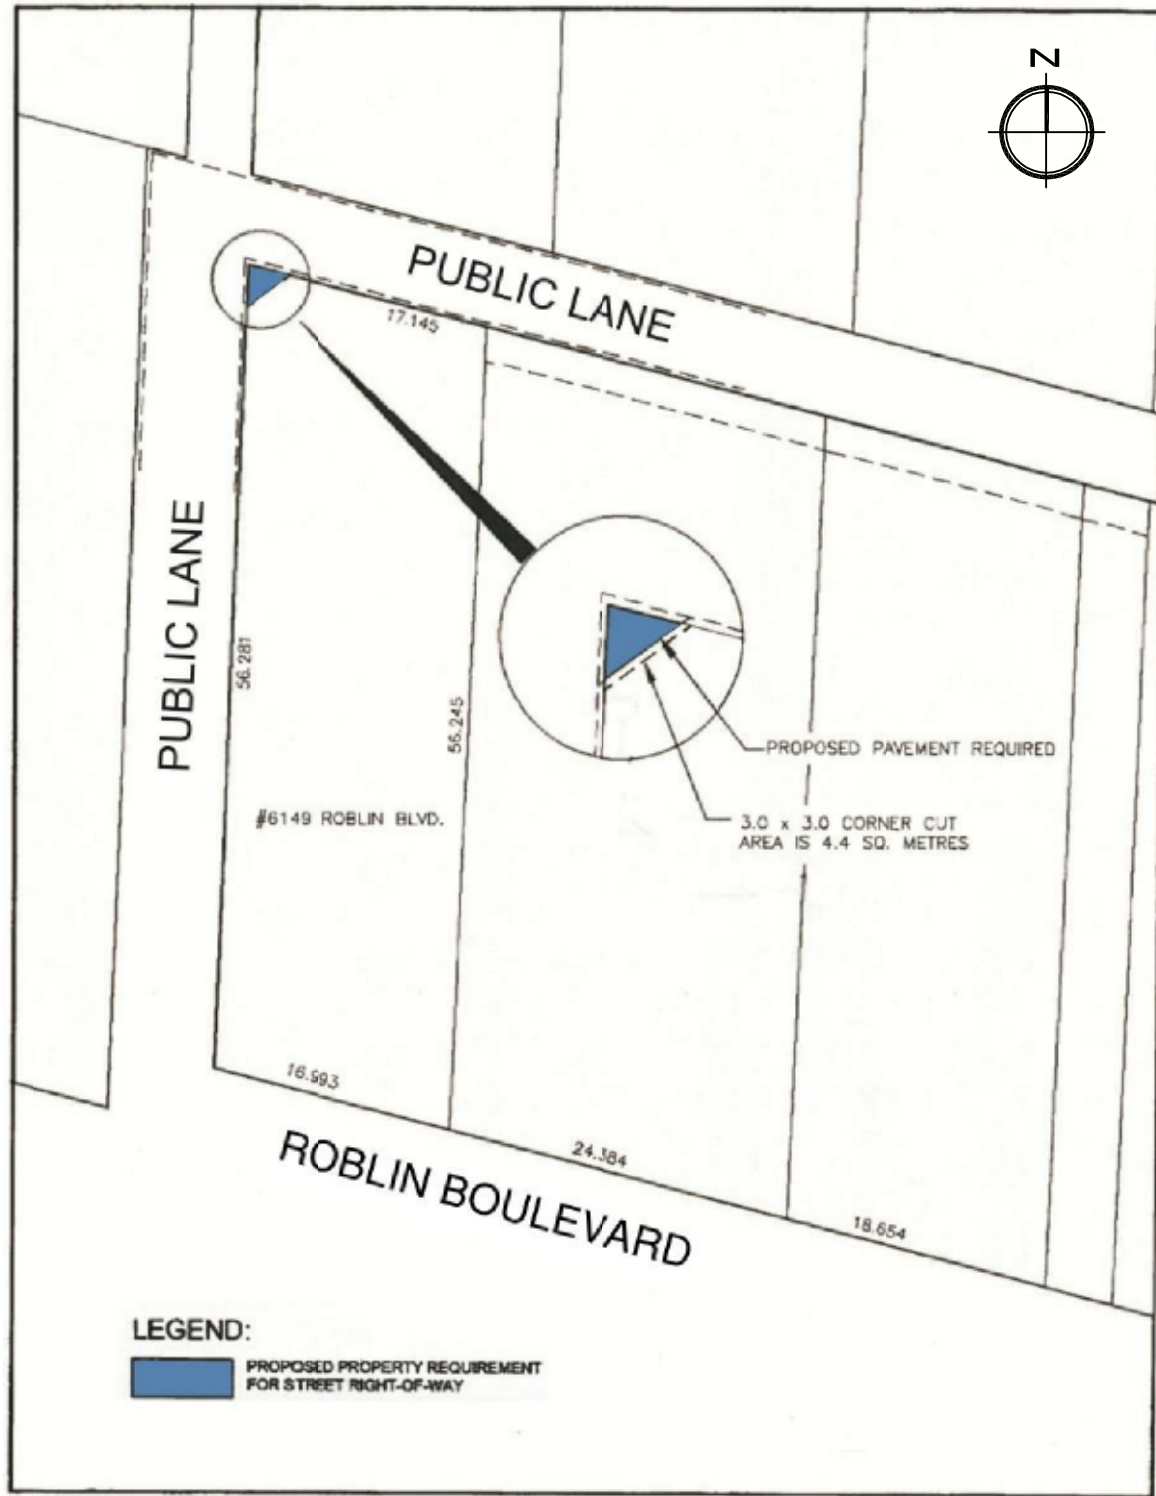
N

PUBLIC LANE

17.145

PUBLIC LANE

56.281

55.245

PROPOSED PAVEMENT REQUIRED

3.0 x 3.0 CORNER CUT AREA IS 4.4 SQ. METRES

#6149 ROBLIN BLVD.

16.593

24.384

18.654

ROBLIN BOULEVARD

LEGEND:

PROPOSED PROPERTY REQUIREMENT FOR STREET RIGHT-OF-WAY